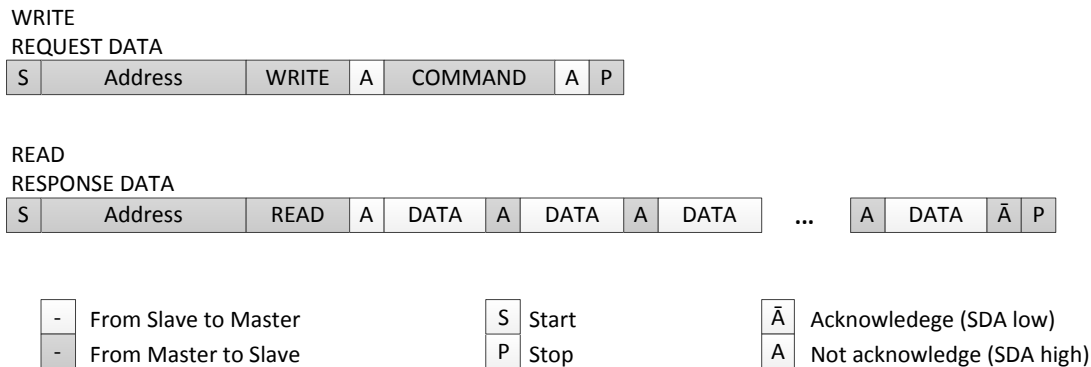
WRITE
REQUEST DATA

| S | Address | WRITE | A | COMMAND | A | P |
|---|---|---|---|---|---|---|

READ
RESPONSE DATA

| S | Address | READ | A | DATA | A | DATA | A | DATA | ... | A | DATA | Ā | P |
|---|---|---|---|---|---|---|---|---|---|---|---|---|---|

- From Slave to Master
- From Master to Slave

S Start
P Stop

Ā Acknowledege (SDA low)
A Not acknowledge (SDA high)